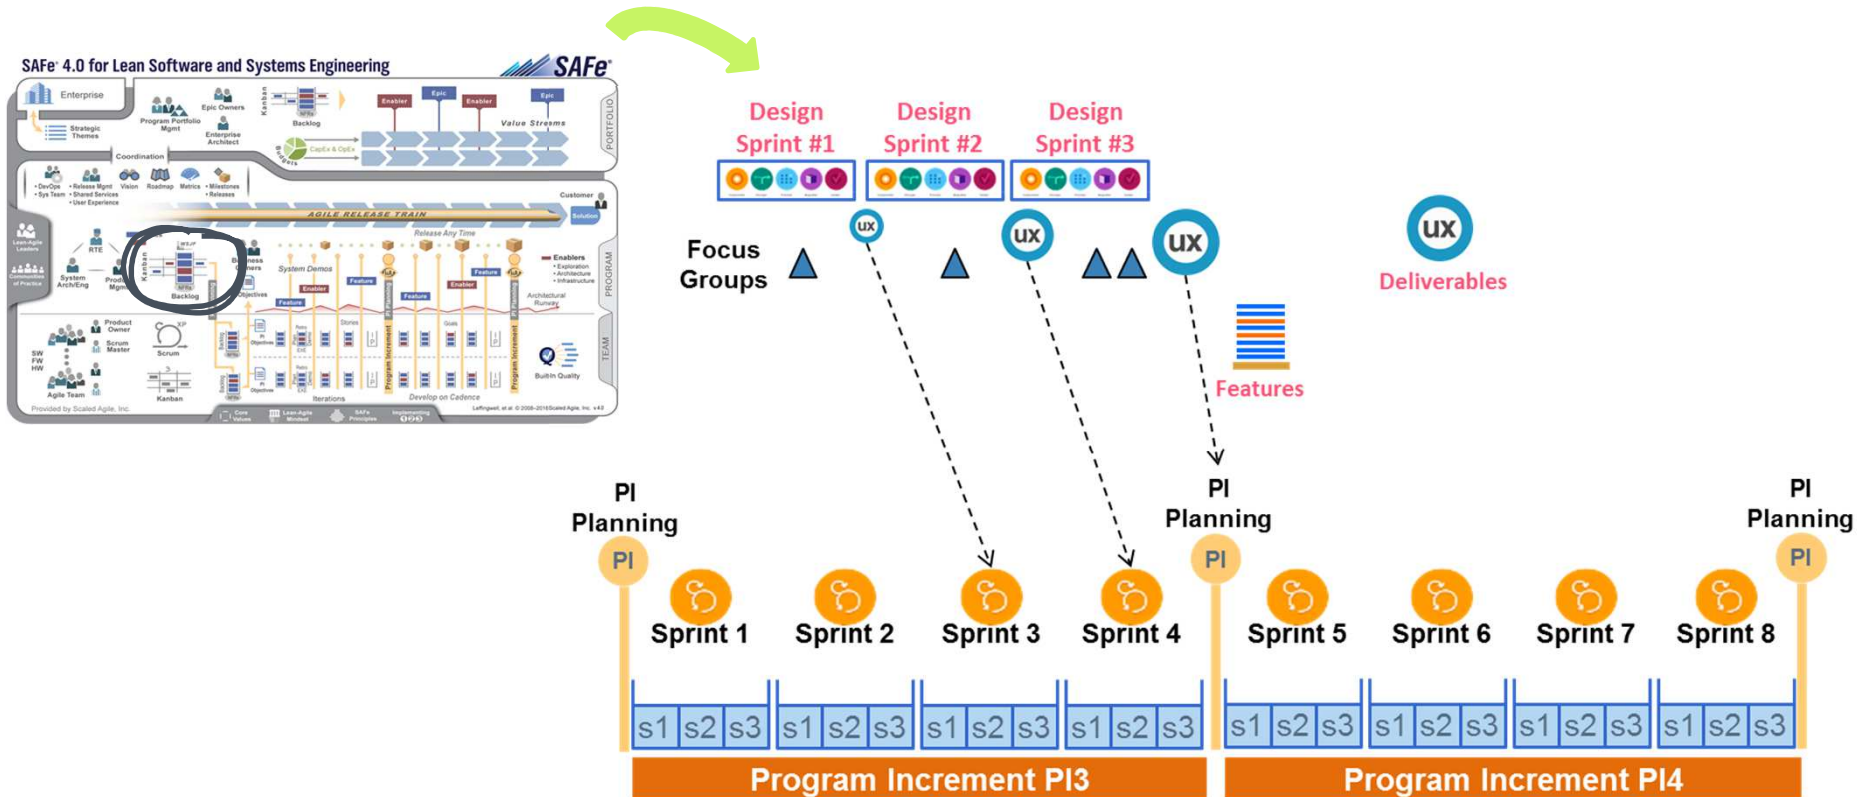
SAFe® 4.0 for Lean Software and Systems Engineering

SAFe®

Enterprise

Strategic Themes

Program Portfolio Mgmt

Epic Owners

Enterprise Architect

Kanban

Backlog

Enabler

Epic

Enabler

Epic

Value Streams

PORTFOLIO

Budgets

CapEx & OpEx

Coordination

Customer

Solution

AGILE RELEASE TRAIN

Release Any Time

RTE

System Arch/Eng

Business Owners

System Demos

Enablers

Architectural Runway

PROGRAM

Product Owner

Scrum Master

Scrum

Kanban

Agile Team

Iterations

Develop on Cadence

Built-In Quality

TEAM

Provided by Scaled Agile, Inc.

Core Values

Lean-Agile Mindset

SAFe Principles

Implementing

Design Sprint #1

Design Sprint #2

Design Sprint #3

ux

ux

ux

ux

Focus Groups

Deliverables

Features

PI Planning

PI

PI Planning

PI

PI Planning

PI

Sprint 1

Sprint 2

Sprint 3

Sprint 4

Sprint 5

Sprint 6

Sprint 7

Sprint 8

| s1 | s2 | s3 | s1 | s2 | s3 | s1 | s2 | s3 | s1 | s2 | s3 | s1 | s2 | s3 | s1 | s2 | s3 | s1 | s2 | s3 | s1 | s2 | s3 |
|---|---|---|---|---|---|---|---|---|---|---|---|---|---|---|---|---|---|---|---|---|---|---|---|

Program Increment PI3

Program Increment PI4